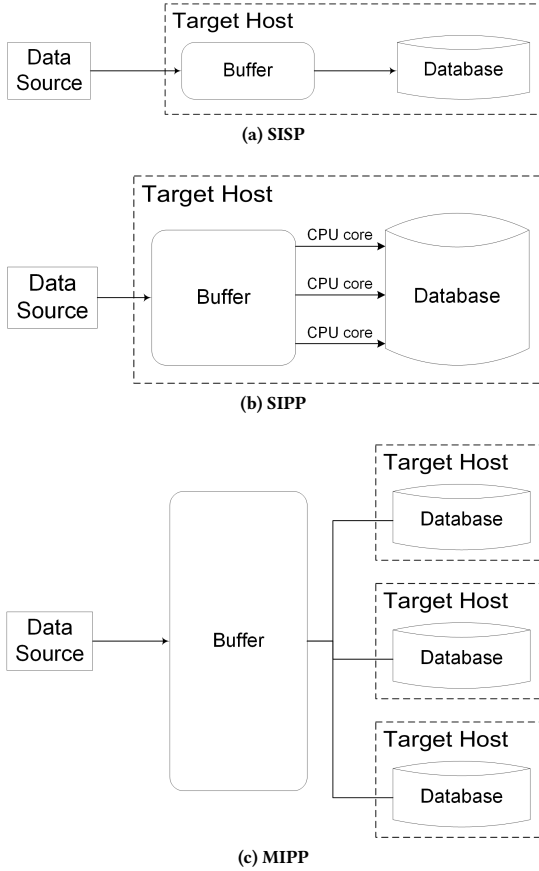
Target Host

Data Source

Buffer

Database

(a) SISP

Target Host

Data Source

Buffer

CPU core

CPU core

CPU core

Database

(b) SIPP

Target Host

Database

Data Source

Buffer

Target Host

Database

Target Host

Database

(c) MIPP